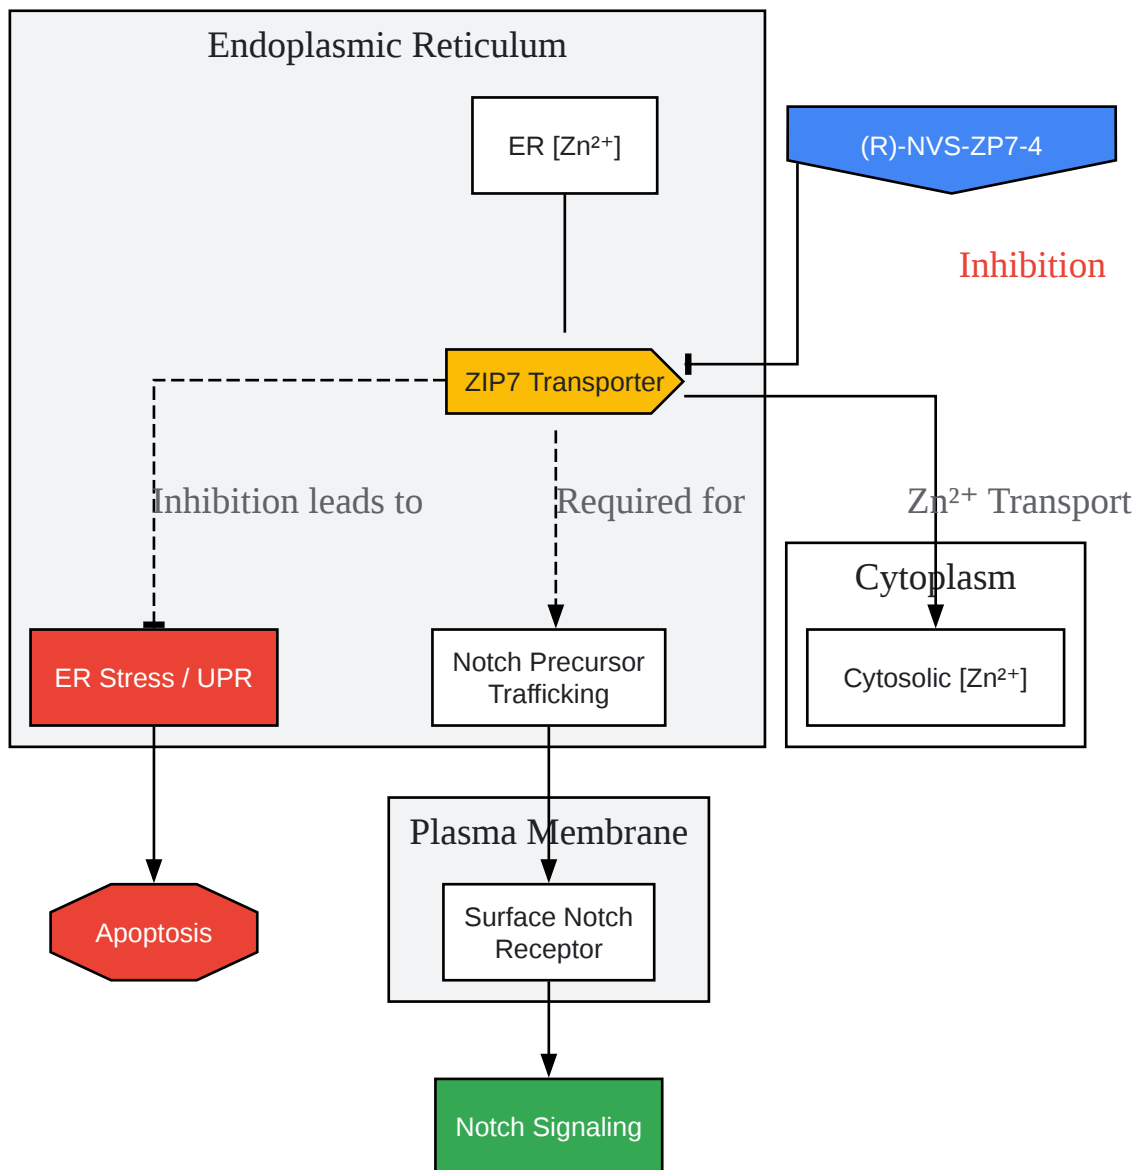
Endoplasmic Reticulum

ER [$Zn^{2+}$]

(R)-NVS-ZP7-4

Inhibition

ZIP7 Transporter

Inhibition leads to

Required for

$Zn^{2+}$ Transport

Cytoplasm

ER Stress / UPR

Notch Precursor Trafficking

Cytosolic [$Zn^{2+}$]

Plasma Membrane

Apoptosis

Surface Notch Receptor

Notch Signaling